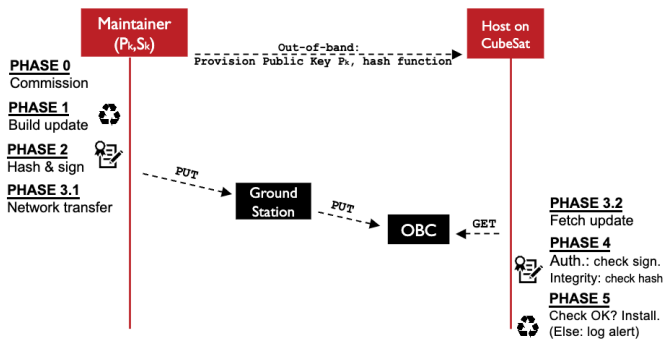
Maintainer
($P_k$,$S_k$)

Host on
CubeSat

Out-of-band:
Provision Public Key $P_k$, hash function

PHASE 0
Commission

PHASE 1
Build update

PHASE 2
Hash & sign

PHASE 3.1
Network transfer

PUT

Ground
Station

PUT

OBC

GET

PHASE 3.2
Fetch update

PHASE 4
Auth.: check sign.
Integrity: check hash

PHASE 5
Check OK? Install.
(Else: log alert)